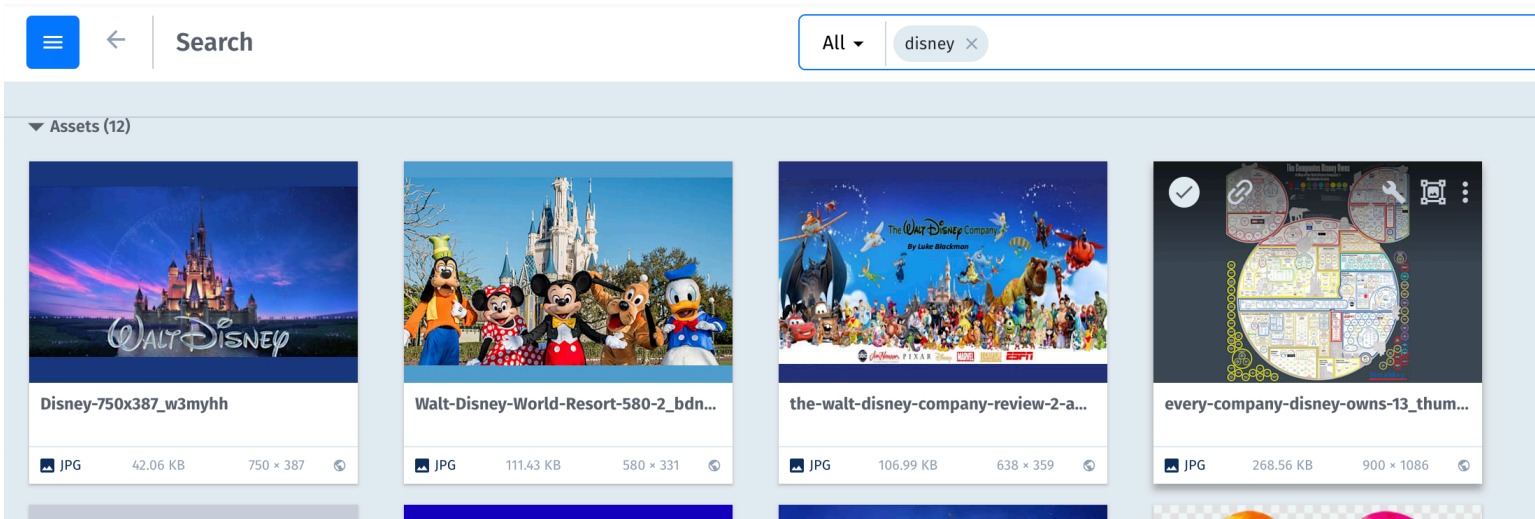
Search

All disney ×

Assets (12)

WALT DISNEY

Disney-750x387_w3myhh

JPG 42.06 KB 750 × 387

Walt-Disney-World-Resort-580-2_bdn...

JPG 111.43 KB 580 × 331

The Walt Disney Company
By Luke Blackmon

ABC PIXAR Disney MARVEL ESPN

the-walt-disney-company-review-2-a...

JPG 106.99 KB 638 × 359

The Companies Disney Owns

every-company-disney-owns-13_thum...

JPG 268.56 KB 900 × 1086